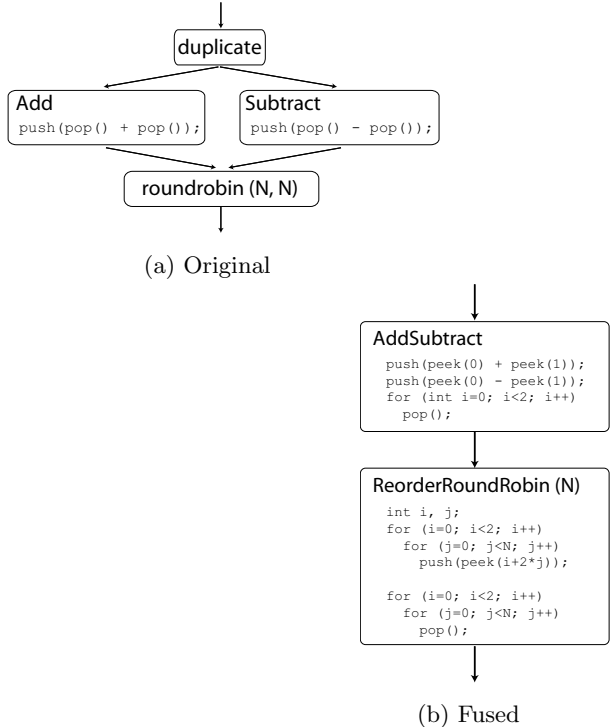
duplicate

Add
push(pop() + pop());

Subtract
push(pop() - pop());

roundrobin (N, N)

(a) Original

AddSubtract
push(peek(0) + peek(1));
push(peek(0) - peek(1));
for (int i=0; i<2; i++)
pop();

ReorderRoundRobin (N)
int i, j;
for (i=0; i<2; i++)
for (j=0; j<N; j++)
push(peek(i+2*j));

for (i=0; i<2; i++)
for (j=0; j<N; j++)
pop();

(b) Fused